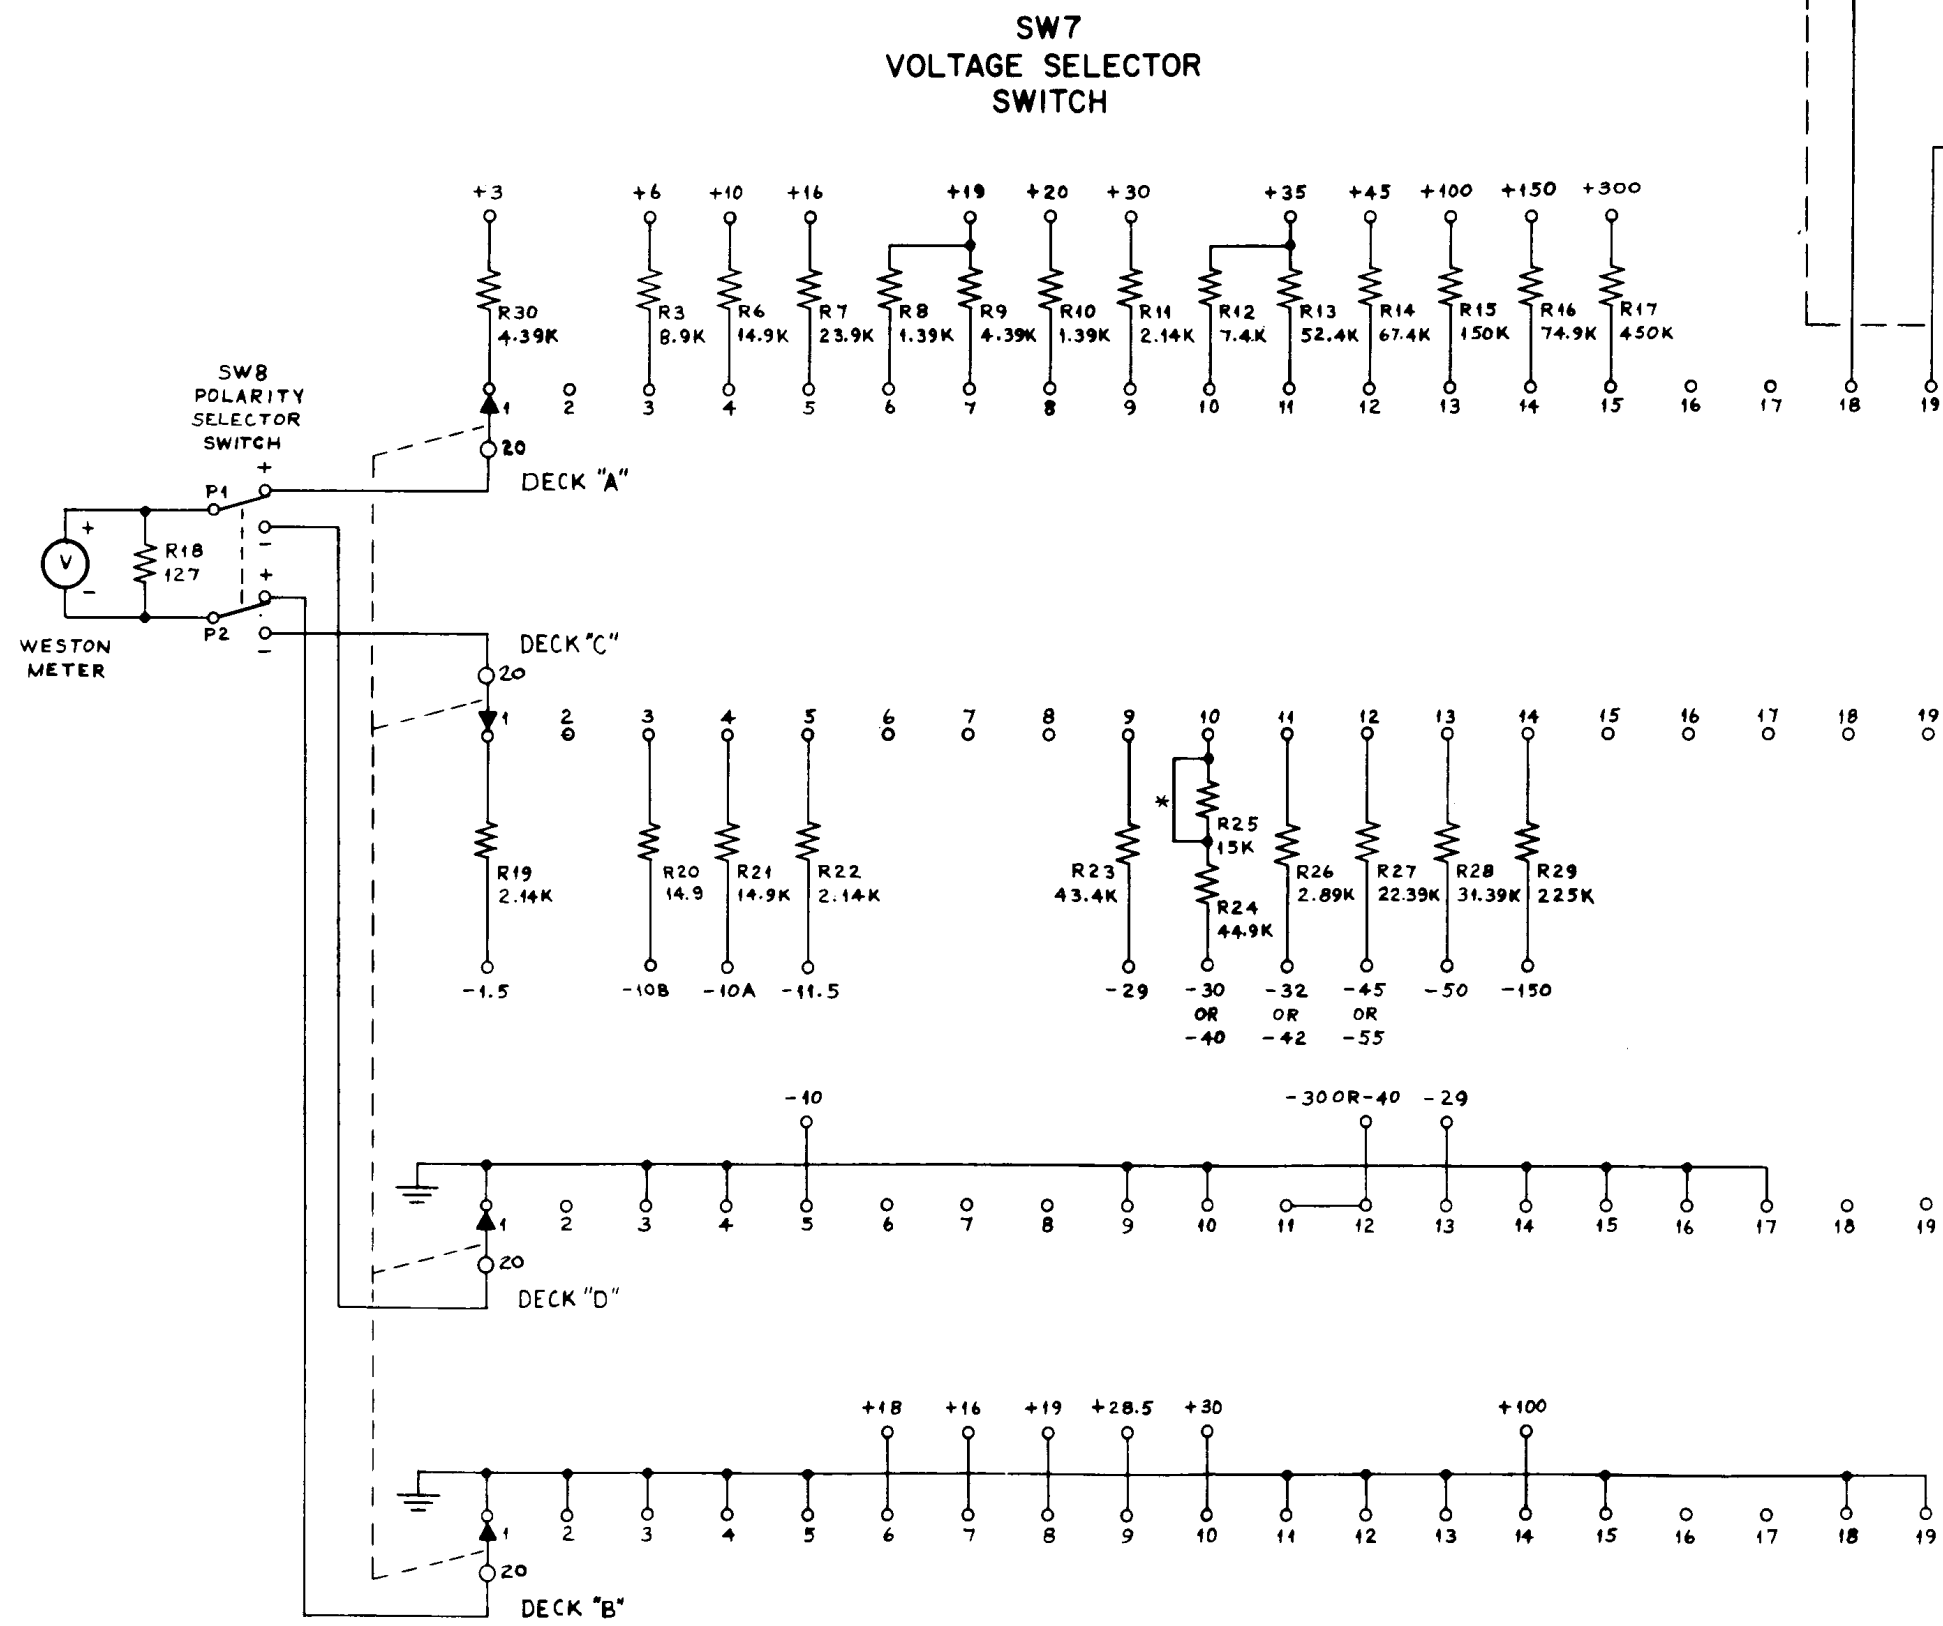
SW7
VOLTAGE SELECTOR
SWITCH

+3 +6 +10 +16 +19 +20 +30 +35 +45 +100 +150 +300

R30 4.39K
R3 8.9K
R6 14.9K
R7 23.9K
R8 1.39K
R9 4.39K
R10 1.39K
R11 2.14K
R12 7.4K
R13 52.4K
R14 67.4K
R15 150K
R16 74.9K
R17 450K

1 2 3 4 5 6 7 8 9 10 11 12 13 14 15 16 17 18 19

20
DECK "A"

SW8
POLARITY
SELECTOR
SWITCH

+
P1
−
+
P2
−

R18
127

V
+
−

WESTON
METER

DECK "C"
20
1 2 3 4 5 6 7 8 9 10 11 12 13 14 15 16 17 18 19

*
R19 2.14K
R20 14.9
R21 14.9K
R22 2.14K
R23 43.4K
R25 15K
R24 44.9K
R26 2.89K
R27 22.39K
R28 31.39K
R29 225K

−1.5 −10B −10A −11.5 −29 −30 OR −40 −32 OR −42 −45 OR −55 −50 −150

−10 −30 OR −40 −29

1 2 3 4 5 6 7 8 9 10 11 12 13 14 15 16 17 18 19
20
DECK "D"

+18 +16 +19 +28.5 +30 +100

1 2 3 4 5 6 7 8 9 10 11 12 13 14 15 16 17 18 19
20
DECK "B"